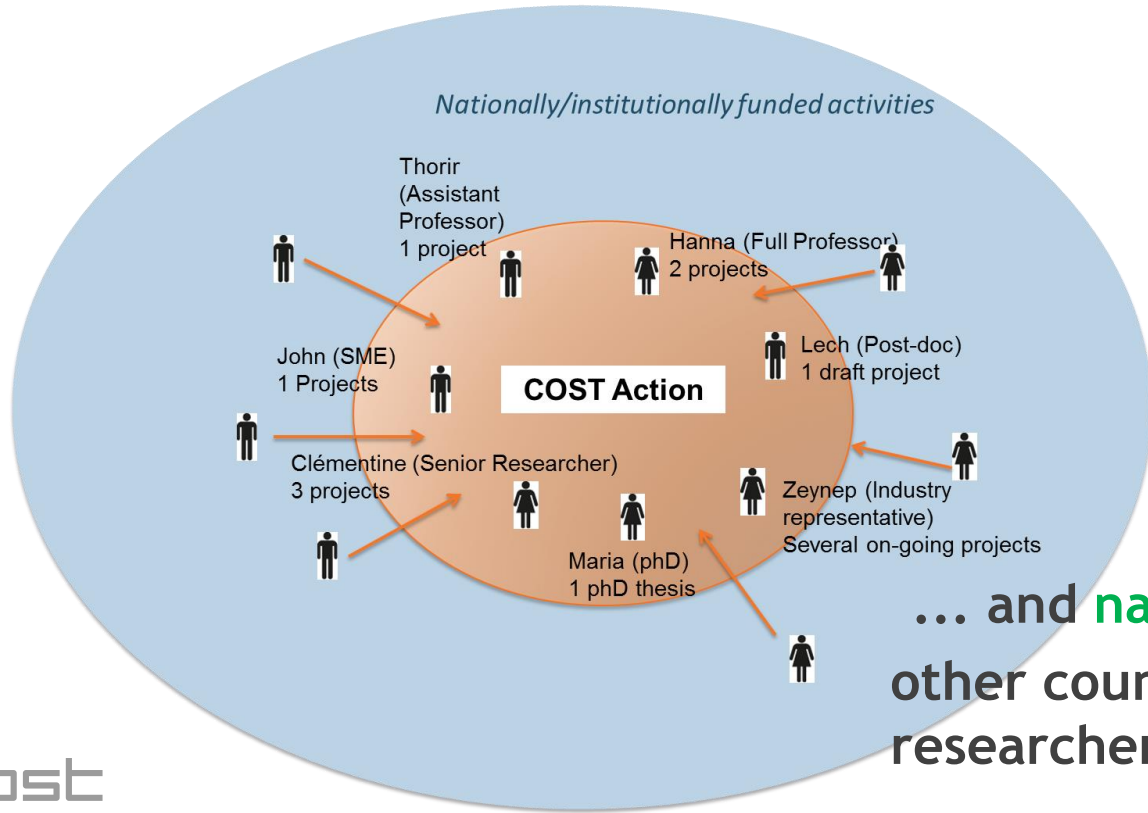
Nationally/institutionally funded activities

Thorir (Assistant Professor) 1 project

Hanna (Full Professor) 2 projects

Lech (Post-doc) 1 draft project

John (SME) 1 Projects

COST Action

Clémentine (Senior Researcher) 3 projects

Zeynep (Industry representative) Several on-going projects

Maria (phD) 1 phD thesis

... and na

other cour

researcher

ost